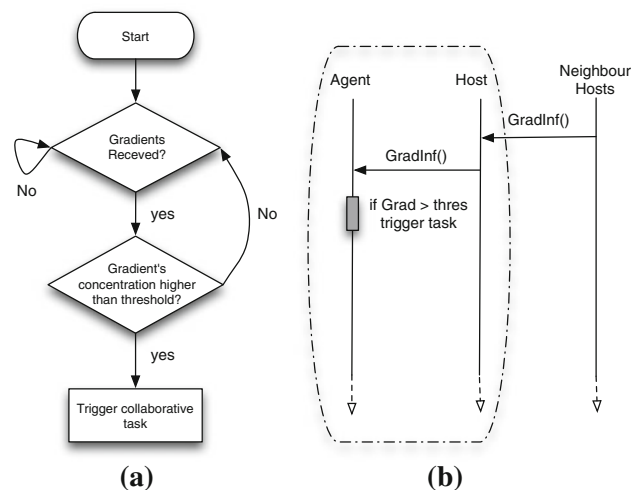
Start

Gradients Receved?

No

yes

No

Gradient's concentration higher than threshold?

yes

Trigger collaborative task

(a)

Agent

Host

Neighbour Hosts

GradInf()

GradInf()

if Grad > thres trigger task

(b)